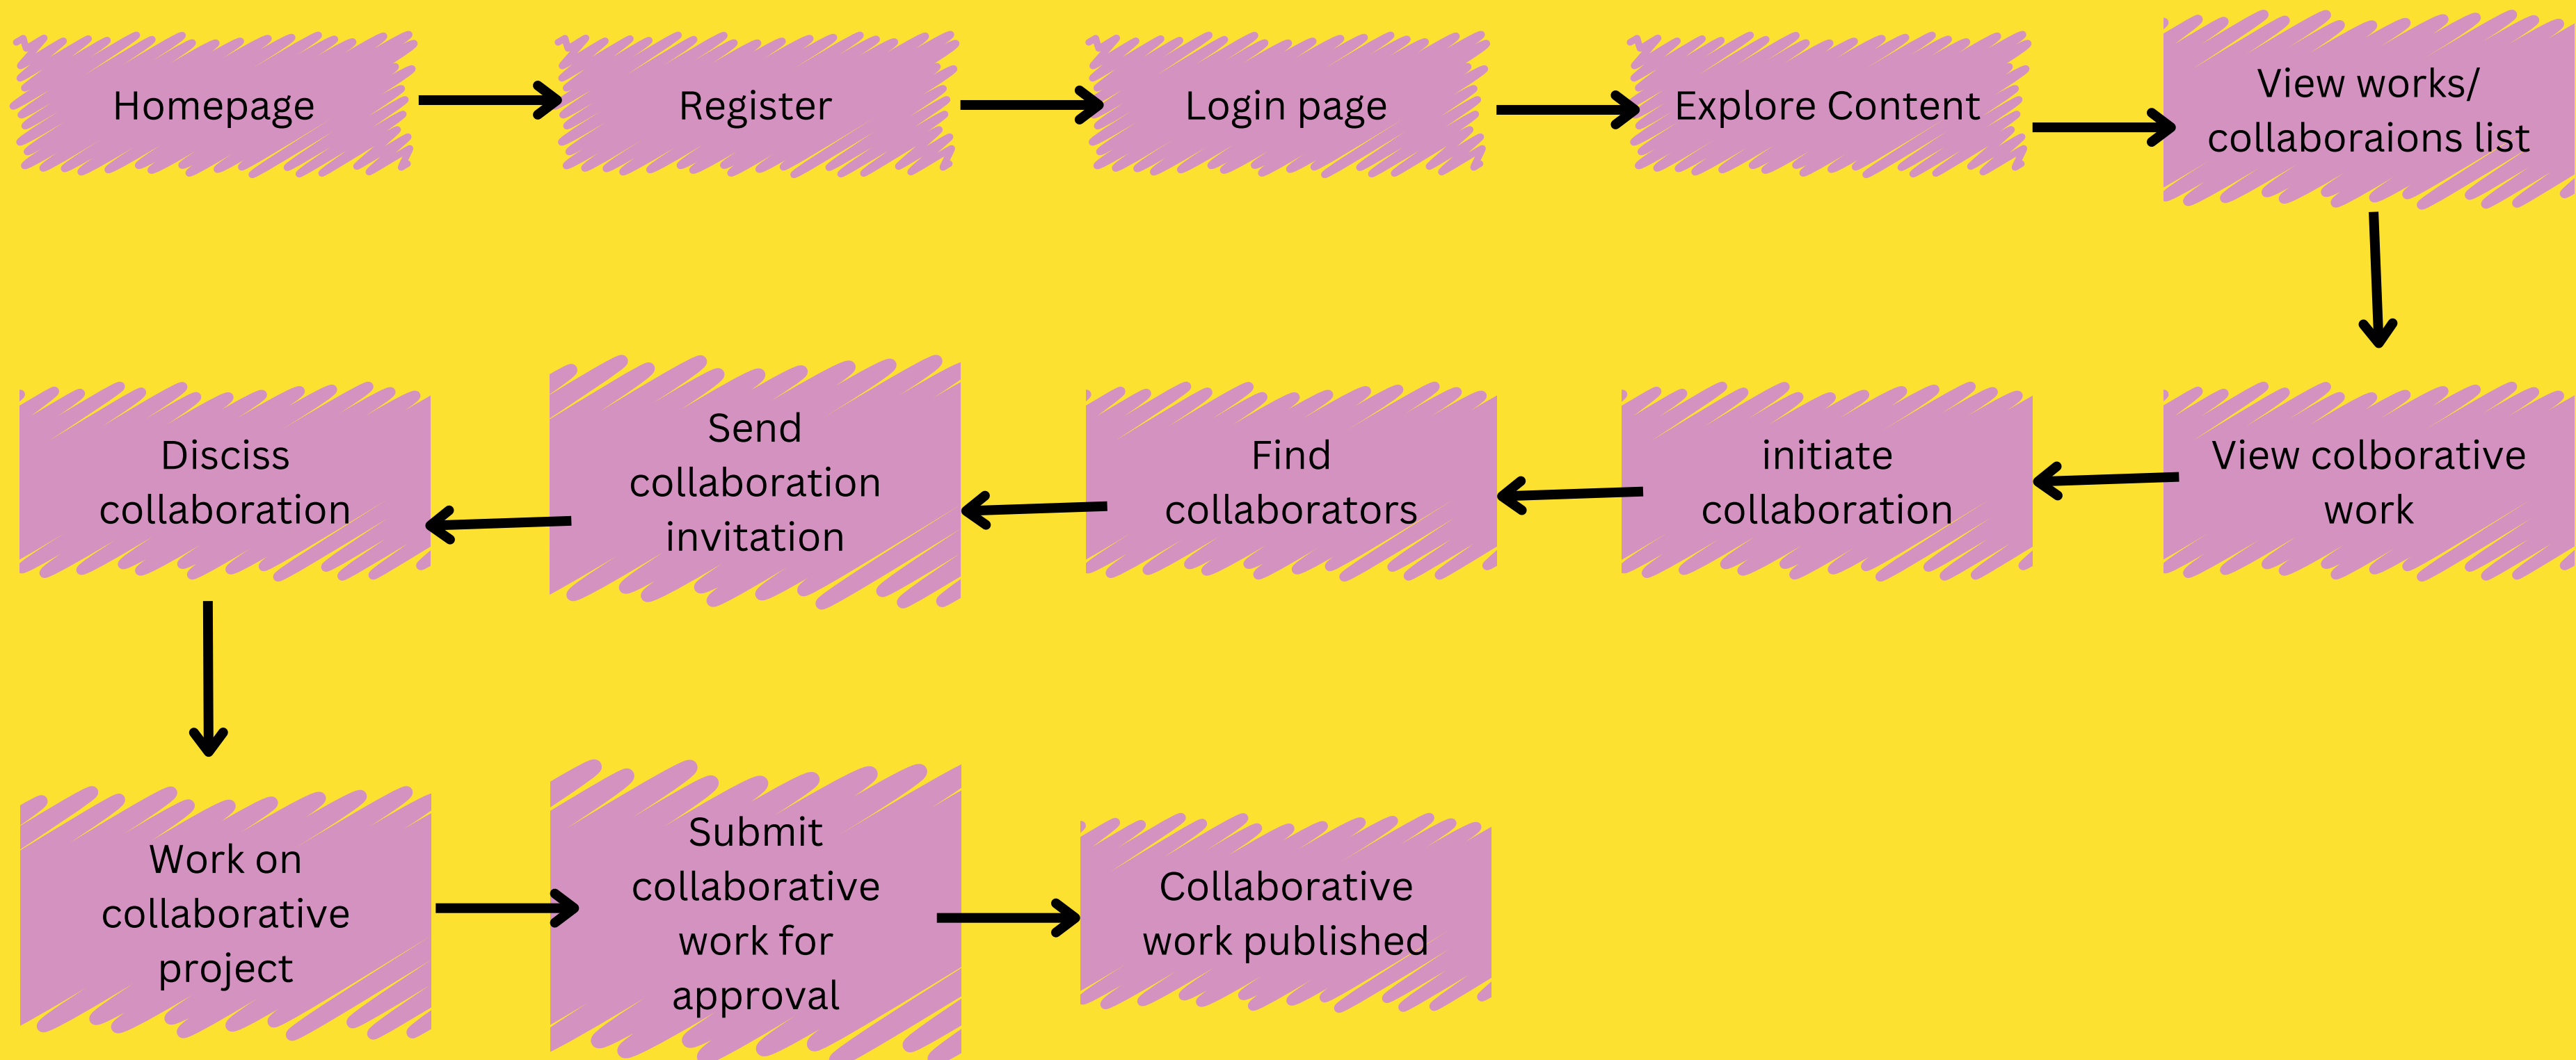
Homepage

Register

Login page

Explore Content

View works/ collaboraions list

View colborative work

initiate collaboration

Find collaborators

Send collaboration invitation

Disciss collaboration

Work on collaborative project

Submit collaborative work for approval

Collaborative work published